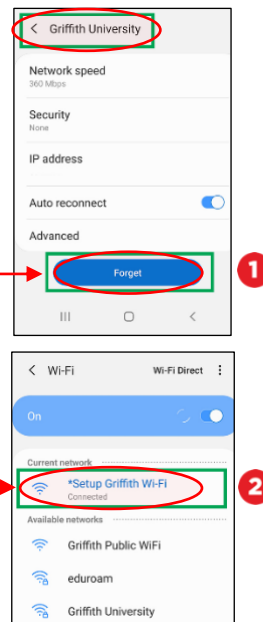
< Griffith University

Network speed
360 Mbps

Security
None

IP address

Auto reconnect

Advanced

Forget

1

< Wi-Fi Wi-Fi Direct

On

Current network

*Setup Griffith Wi-Fi
Connected

2

Available networks

Griffith Public WiFi

eduroam

Griffith University